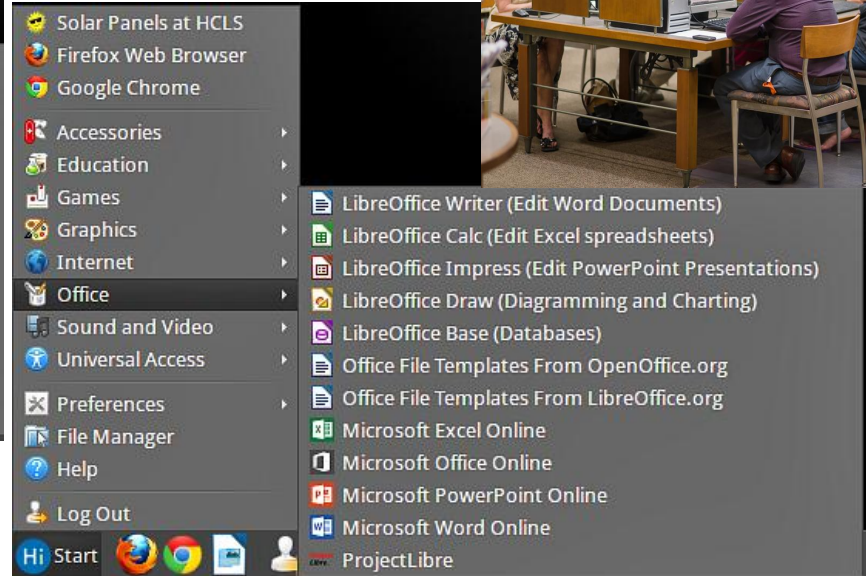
Solar Panels at HCLS
Firefox Web Browser
Google Chrome

Accessories
Education
Games
Graphics
Internet
Office
Sound and Video
Universal Access

Preferences
File Manager
Help

Log Out

Hi Start

LibreOffice Writer (Edit Word Documents)
LibreOffice Calc (Edit Excel spreadsheets)
LibreOffice Impress (Edit PowerPoint Presentations)
LibreOffice Draw (Diagramming and Charting)
LibreOffice Base (Databases)
Office File Templates From OpenOffice.org
Office File Templates From LibreOffice.org
Microsoft Excel Online
Microsoft Office Online
Microsoft PowerPoint Online
Microsoft Word Online
ProjectLibre